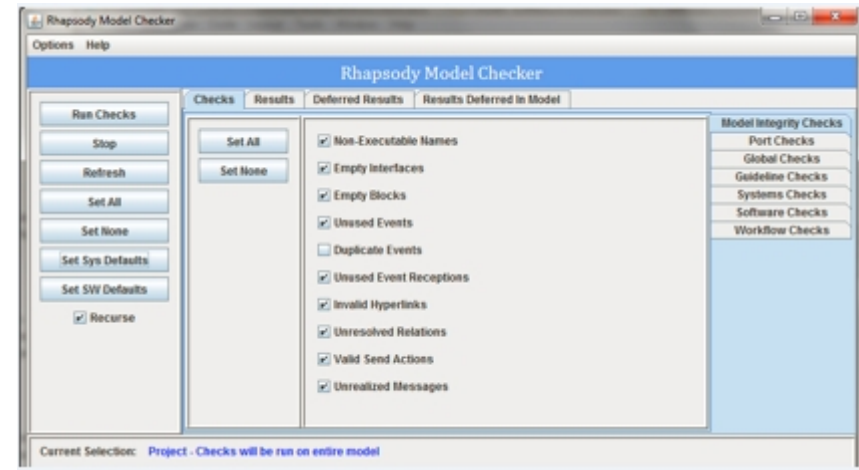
Rhapsody Model Checker

Options Help

Rhapsody Model Checker

Run Checks
Stop
Refresh
Set All
Set None
Set Sys Defaults
Set SW Defaults
Recurse

Checks Results Deferred Results Results Deferred in Model

Set All
Set None

Non-Executable Names
Empty Interfaces
Empty Blocks
Unused Events
Duplicate Events
Unused Event Receptions
Invalid Hyperlinks
Unresolved Relations
Valid Send Actions
Unrealized Messages

Model Integrity Checks
Port Checks
Global Checks
Guideline Checks
Systems Checks
Software Checks
Workflow Checks

Current Selection: Project - Checks will be run on entire model